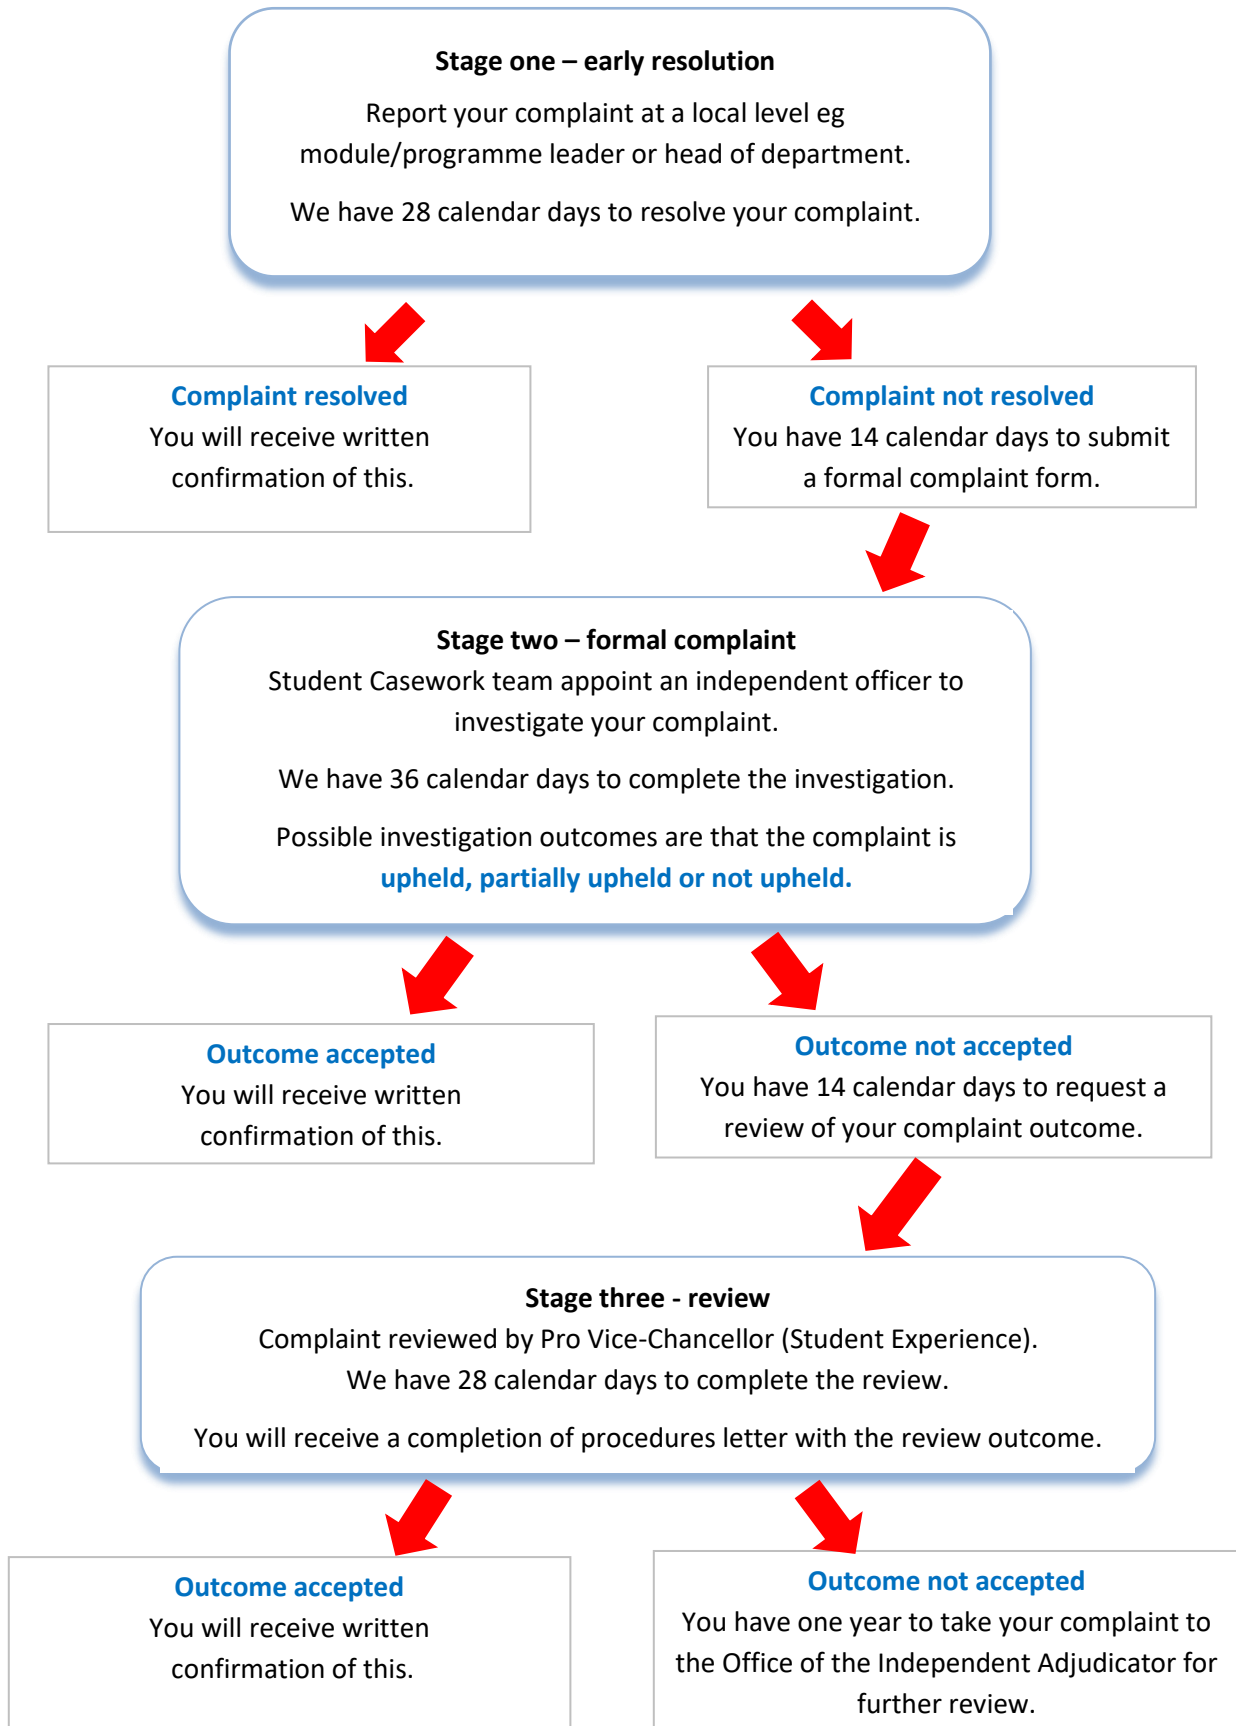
**Stage one – early resolution**

Report your complaint at a local level eg module/programme leader or head of department.

We have 28 calendar days to resolve your complaint.

**Complaint resolved**
You will receive written confirmation of this.

**Complaint not resolved**
You have 14 calendar days to submit a formal complaint form.

**Stage two – formal complaint**
Student Casework team appoint an independent officer to investigate your complaint.

We have 36 calendar days to complete the investigation.

Possible investigation outcomes are that the complaint is **upheld, partially upheld or not upheld.**

**Outcome accepted**
You will receive written confirmation of this.

**Outcome not accepted**
You have 14 calendar days to request a review of your complaint outcome.

**Stage three - review**
Complaint reviewed by Pro Vice-Chancellor (Student Experience).
We have 28 calendar days to complete the review.

You will receive a completion of procedures letter with the review outcome.

**Outcome accepted**
You will receive written confirmation of this.

**Outcome not accepted**
You have one year to take your complaint to the Office of the Independent Adjudicator for further review.